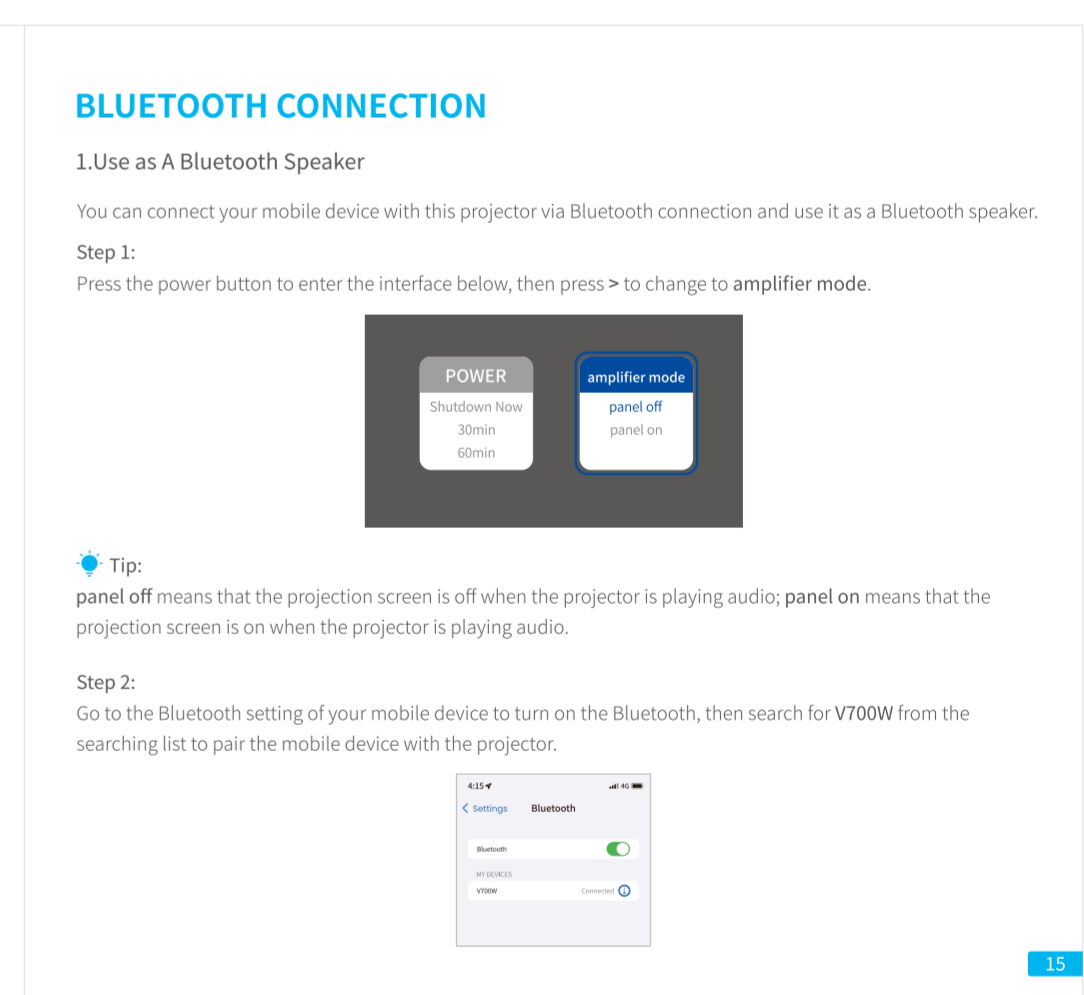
BLUETOOTH CONNECTION

1.Use as A Bluetooth Speaker

You can connect your mobile device with this projector via Bluetooth connection and use it as a Bluetooth speaker.

Step 1:
Press the power button to enter the interface below, then press > to change to amplifier mode.

POWER
Shutdown Now
30min
60min

amplifier mode
panel off
panel on

Tip:
panel off means that the projection screen is off when the projector is playing audio; panel on means that the projection screen is on when the projector is playing audio.

Step 2:
Go to the Bluetooth setting of your mobile device to turn on the Bluetooth, then search for V700W from the searching list to pair the mobile device with the projector.

4:15
4G
< Settings Bluetooth
Bluetooth
MY DEVICES
V700W Connected

15